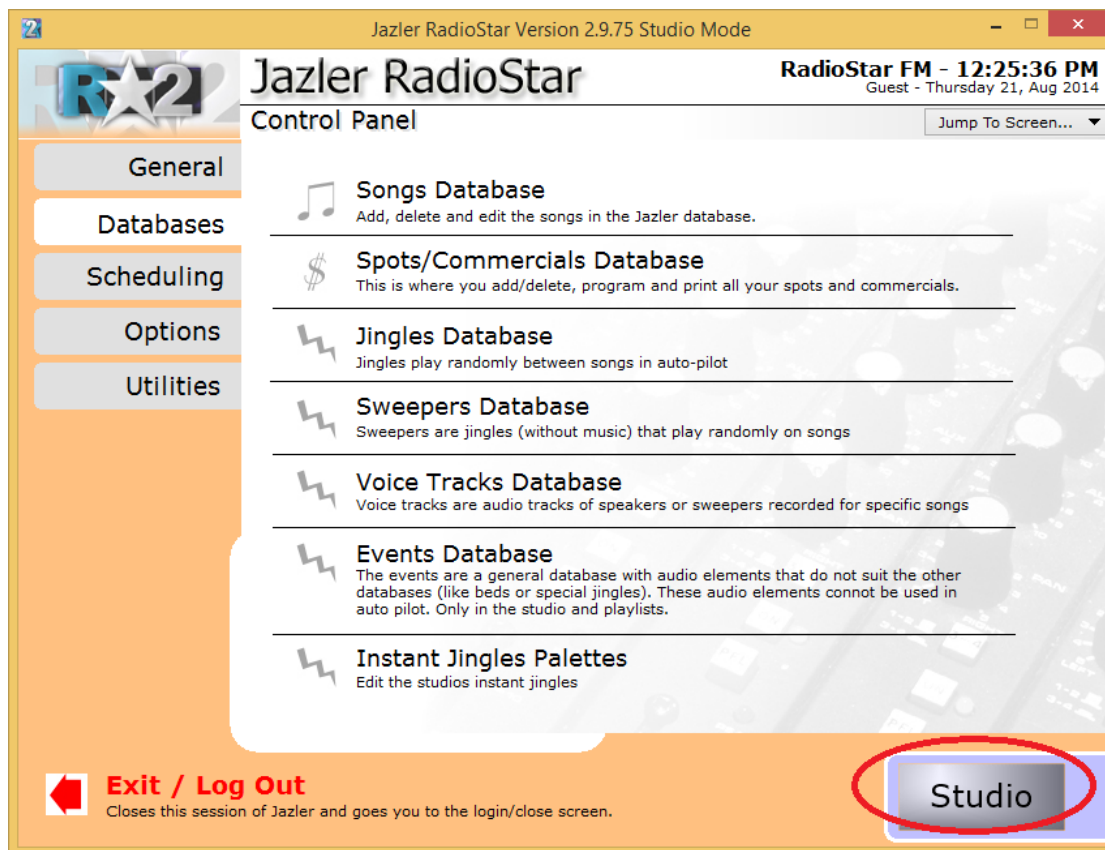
Jazler RadioStar Version 2.9.75 Studio Mode

Jazler RadioStar

RadioStar FM - 12:25:36 PM
Guest - Thursday 21, Aug 2014

Control Panel

Jump To Screen...

General

Databases

Scheduling

Options

Utilities

Songs Database
Add, delete and edit the songs in the Jazler database.

Spots/Commercials Database
This is where you add/delete, program and print all your spots and commercials.

Jingles Database
Jingles play randomly between songs in auto-pilot

Sweepers Database
Sweepers are jingles (without music) that play randomly on songs

Voice Tracks Database
Voice tracks are audio tracks of speakers or sweepers recorded for specific songs

Events Database
The events are a general database with audio elements that do not suit the other databases (like beds or special jingles). These audio elements connot be used in auto pilot. Only in the studio and playlists.

Instant Jingles Palettes
Edit the studios instant jingles

Exit / Log Out
Closes this session of Jazler and goes you to the login/close screen.

Studio